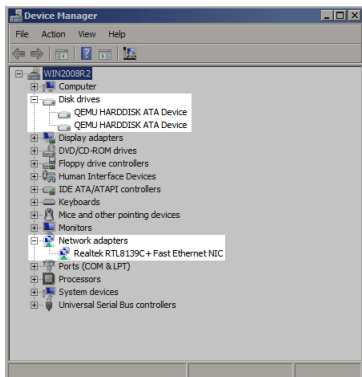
Device Manager

File Action View Help

WIN2008R2
Computer
Disk drives
QEMU HARDDISK ATA Device
QEMU HARDDISK ATA Device
Display adapters
DVD/CD-ROM drives
Floppy drive controllers
Human Interface Devices
IDE ATA/ATAPI controllers
Keyboards
Mice and other pointing devices
Monitors
Network adapters
Realtek RTL8139C+ Fast Ethernet NIC
Ports (COM & LPT)
Processors
System devices
Universal Serial Bus controllers